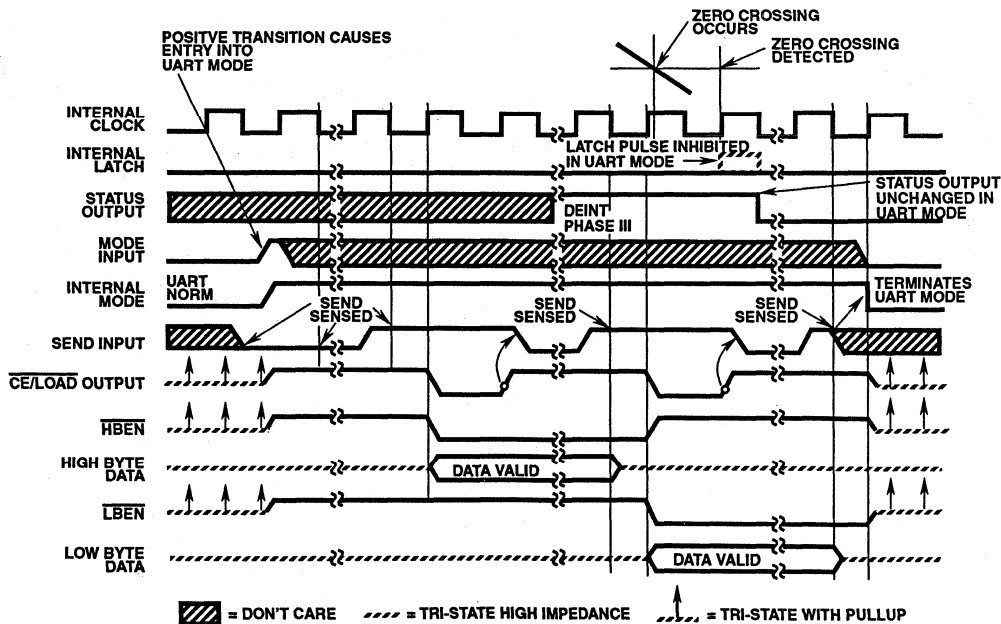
POSITVE TRANSITION CAUSES ENTRY INTO UART MODE

ZERO CROSSING OCCURS

ZERO CROSSING DETECTED

INTERNAL CLOCK

INTERNAL LATCH

LATCH PULSE INHIBITED IN UART MODE

STATUS OUTPUT

STATUS OUTPUT UNCHANGED IN UART MODE

DEINT PHASE III

MODE INPUT

INTERNAL MODE

UART NORM

TERMINATES UART MODE

SEND SENSED

SEND SENSED

SEND SENSED

SEND INPUT

$\overline{CE/LOAD}$ OUTPUT

$\overline{HBEN}$

HIGH BYTE DATA

DATA VALID

$\overline{LBEN}$

LOW BYTE DATA

DATA VALID

= DON'T CARE = TRI-STATE HIGH IMPEDANCE = TRI-STATE WITH PULLUP